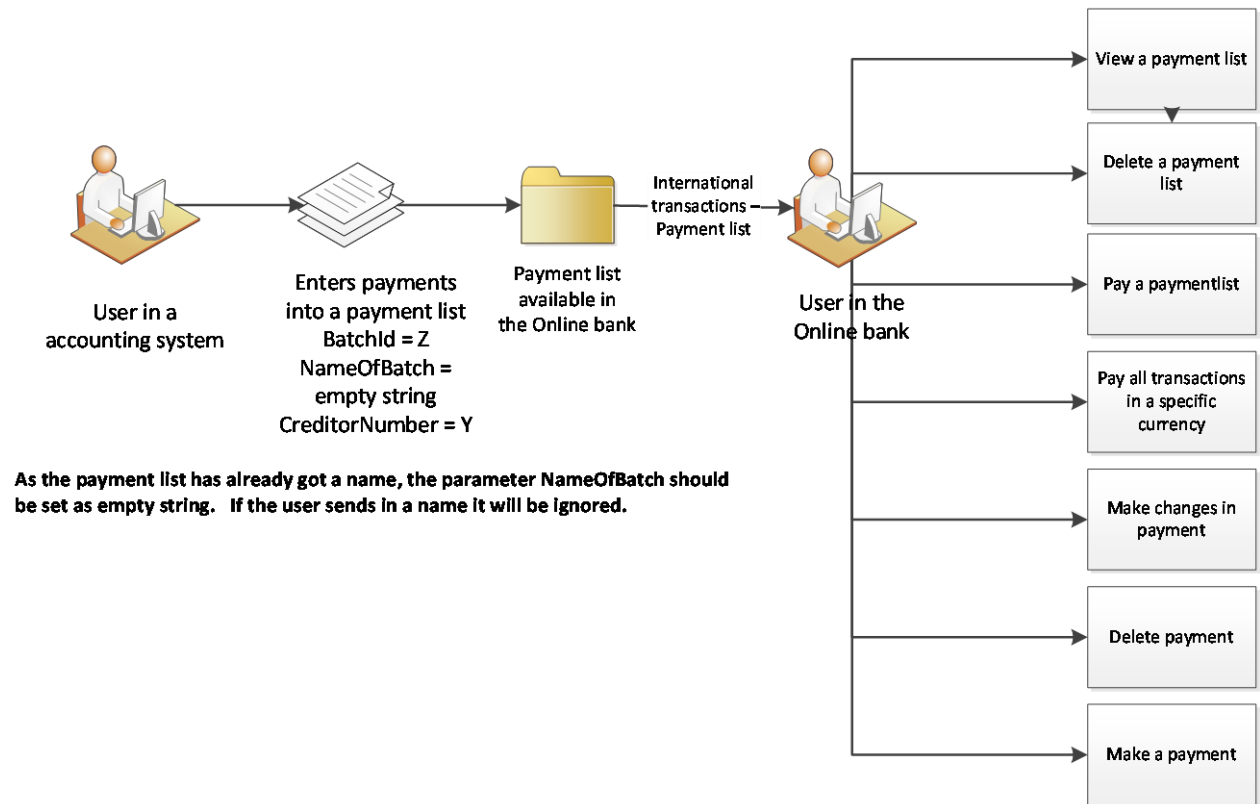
User in a accounting system

Enters payments into a payment list
BatchId = Z
NameOfBatch = empty string
CreditorNumber = Y

Payment list available in the Online bank

International transactions – Payment list

User in the Online bank

View a payment list

Delete a payment list

Pay a paymentlist

Pay all transactions in a specific currency

Make changes in payment

Delete payment

Make a payment

As the payment list has already got a name, the parameter NameOfBatch should be set as empty string. If the user sends in a name it will be ignored.